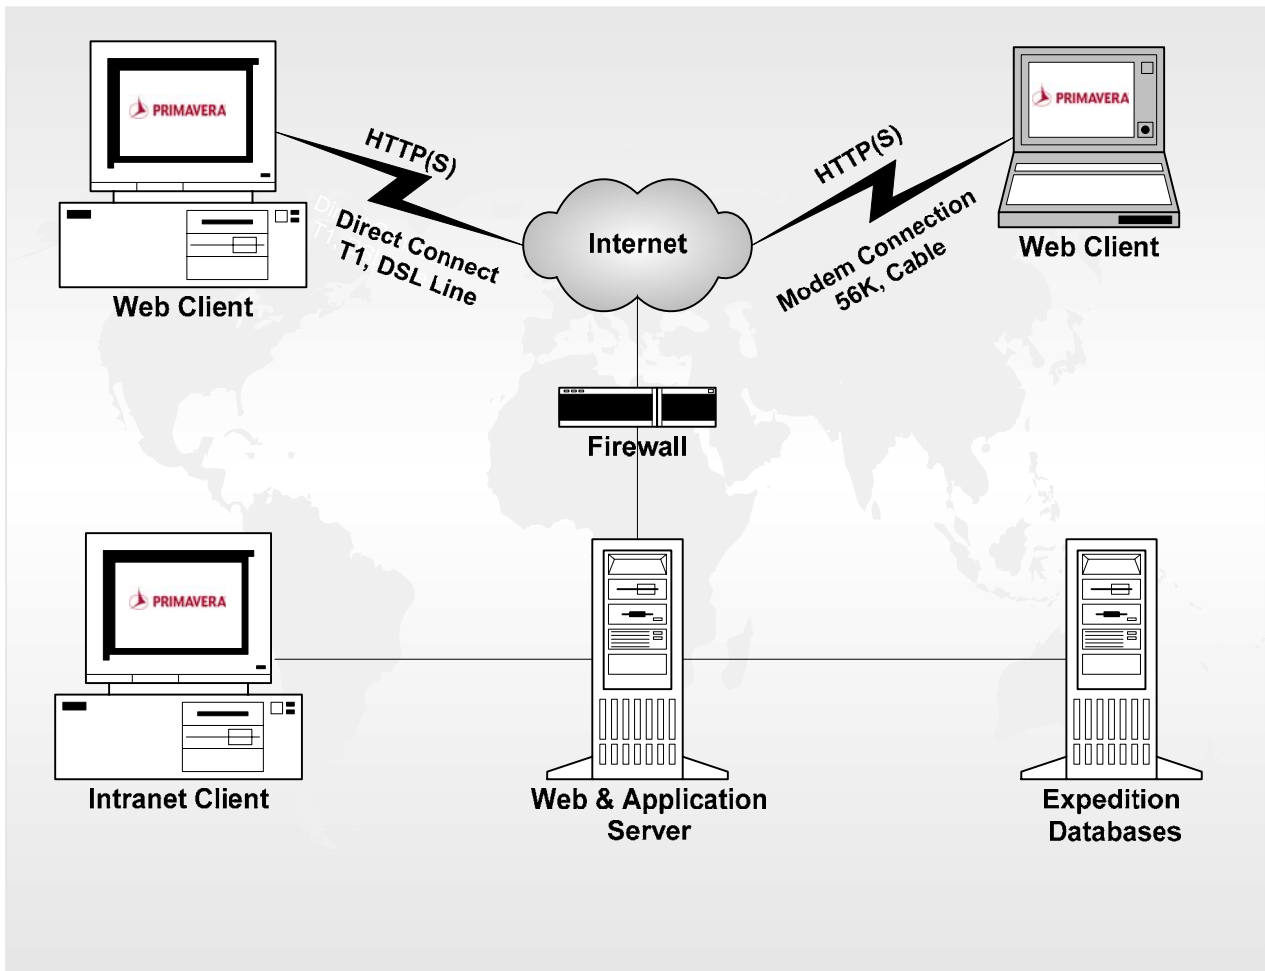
PRIMAVERA

HTTP(S)

Direct Connect
T1, DSL Line

Web Client

Internet

HTTP(S)

Modem Connection
56K, Cable

PRIMAVERA

Web Client

Firewall

PRIMAVERA

Intranet Client

Web & Application
Server

Expedition
Databases